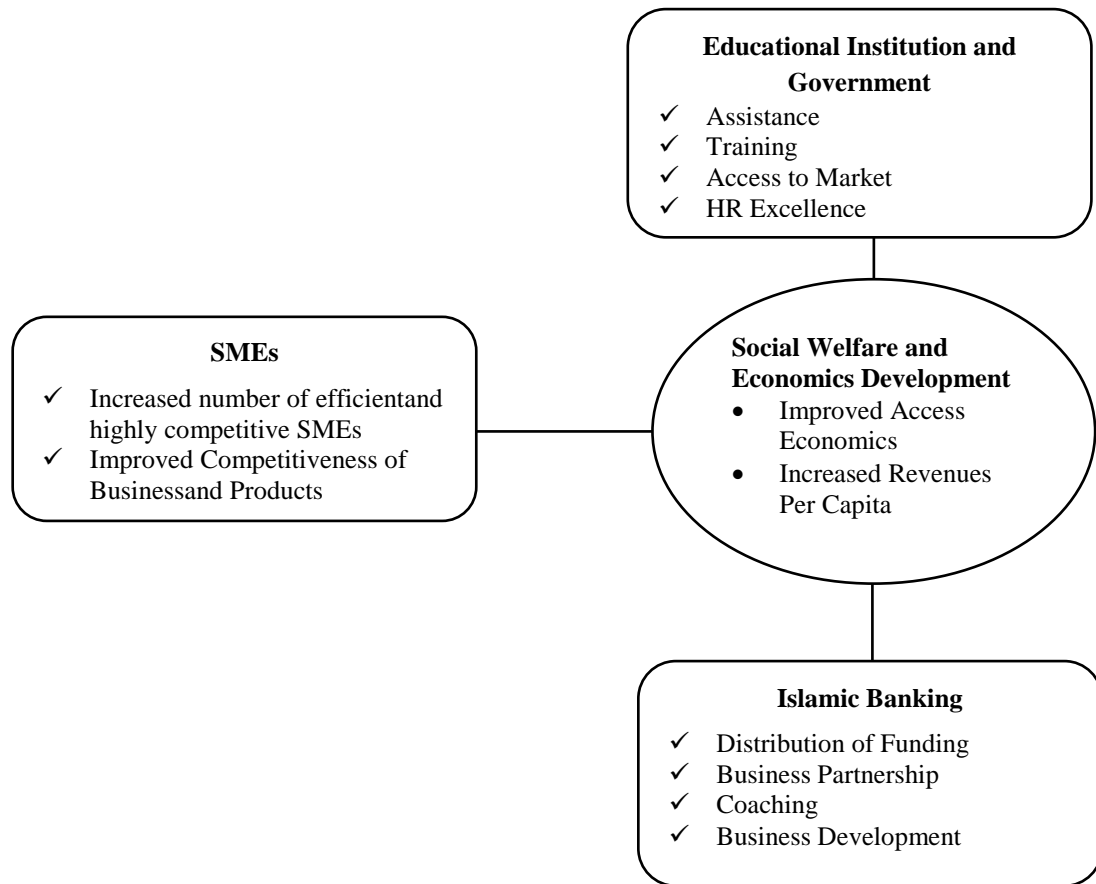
**Educational Institution and Government**
✓ Assistance
✓ Training
✓ Access to Market
✓ HR Excellence

**SMEs**
✓ Increased number of efficientand highly competitive SMEs
✓ Improved Competitiveness of Businessand Products

**Social Welfare and Economics Development**
• Improved Access Economics
• Increased Revenues Per Capita

**Islamic Banking**
✓ Distribution of Funding
✓ Business Partnership
✓ Coaching
✓ Business Development